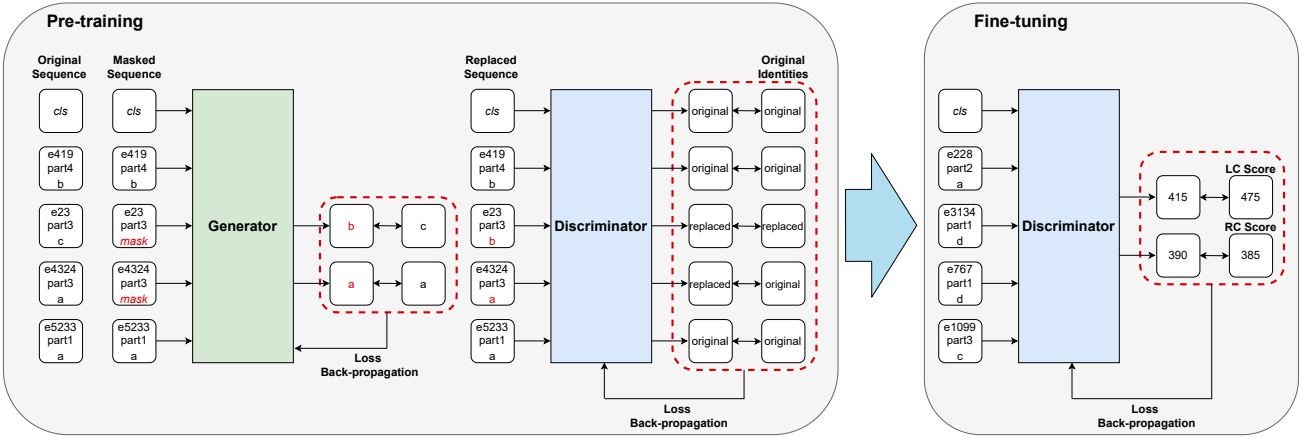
Pre-training

Original Sequence

Masked Sequence

cls

e419 part4 b

e23 part3 c

e4324 part3 a

e5233 part1 a

cls

e419 part4 b

e23 part3 mask

e4324 part3 mask

e5233 part1 a

Generator

b

c

a

a

Loss Back-propagation

Replaced Sequence

cls

e419 part4 b

e23 part3 b

e4324 part3 a

e5233 part1 a

Discriminator

Original Identities

original

original

original

original

replaced

replaced

replaced

original

original

original

Loss Back-propagation

Fine-tuning

cls

e228 part2 a

e3134 part1 d

e767 part1 d

e1099 part3 c

Discriminator

415

LC Score

475

RC Score

390

385

Loss Back-propagation